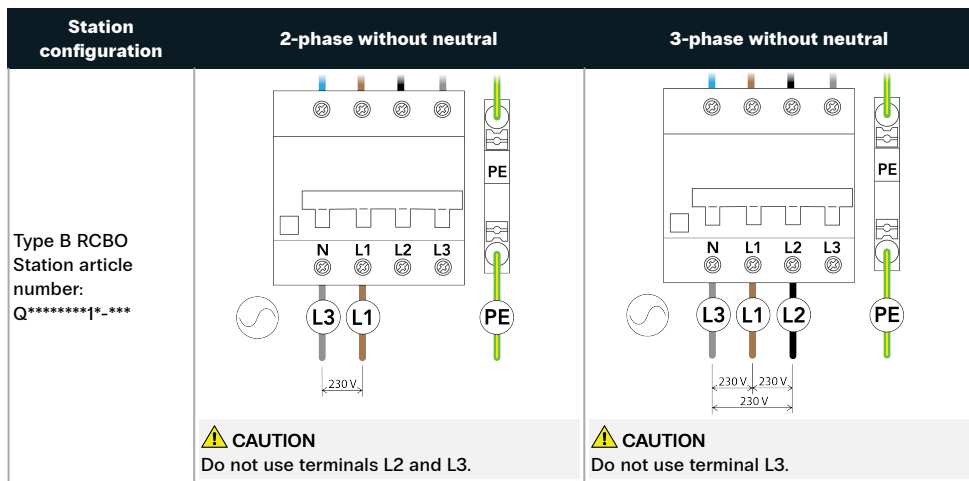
| Station configuration | 2-phase without neutral | 3-phase without neutral |
|---|---|---|
| Type B RCBO Station article number: Q********1*-*** | PE N L1 L2 L3 L3 L1 PE 230 V CAUTION Do not use terminals L2 and L3. | PE N L1 L2 L3 L3 L1 L2 PE 230 V 230 V 230 V CAUTION Do not use terminal L3. |